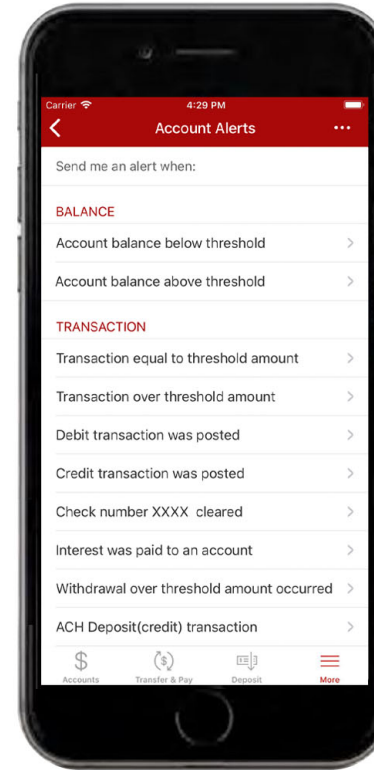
Carrier
4:29 PM
Account Alerts
...
Send me an alert when:

BALANCE
Account balance below threshold >
Account balance above threshold >

TRANSACTION
Transaction equal to threshold amount >
Transaction over threshold amount >
Debit transaction was posted >
Credit transaction was posted >
Check number XXXX cleared >
Interest was paid to an account >
Withdrawal over threshold amount occurred >
ACH Deposit(credit) transaction >

Accounts
Transfer & Pay
Deposit
More